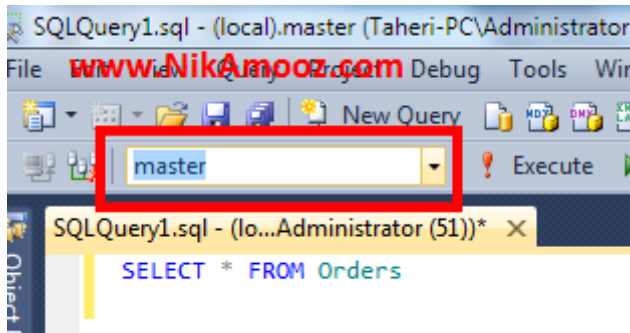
SQLQuery1.sql - (local).master (Taheri-PC\Administrator

File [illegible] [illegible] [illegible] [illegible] Debug Tools Wir

www.NikAmooz.com

New Query

master

Execute

SQLQuery1.sql - (lo...Administrator (51))*

Object

SELECT * FROM Orders